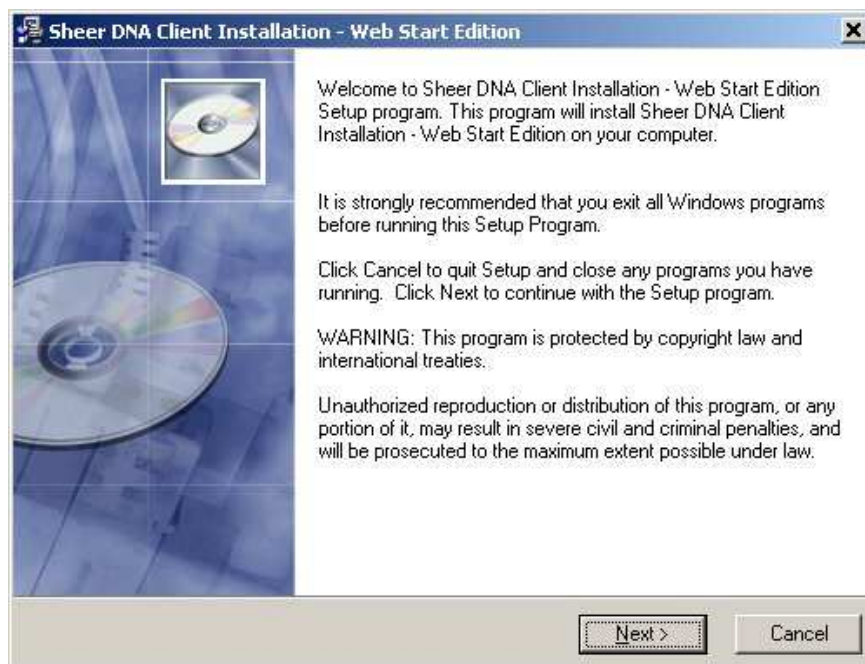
Sheer DNA Client Installation - Web Start Edition

Welcome to Sheer DNA Client Installation - Web Start Edition Setup program. This program will install Sheer DNA Client Installation - Web Start Edition on your computer.

It is strongly recommended that you exit all Windows programs before running this Setup Program.

Click Cancel to quit Setup and close any programs you have running. Click Next to continue with the Setup program.

WARNING: This program is protected by copyright law and international treaties.

Unauthorized reproduction or distribution of this program, or any portion of it, may result in severe civil and criminal penalties, and will be prosecuted to the maximum extent possible under law.

Next >
Cancel